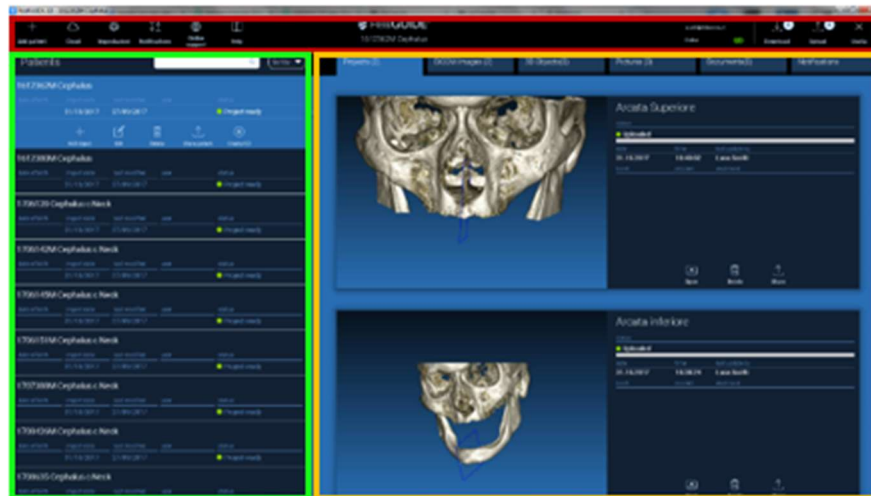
GUIDE
1612382M Cephalus

Add patient Cloud Reproduction Notifications Online support Help

Download Upload Home

Patients

1612382M Cephalus
01/18/2017 21/05/2017
Project ready

Add Edit Delete Share Create

1612380M Cephalus
01/18/2017 21/05/2017
Project ready

1706120 Cephalus c Neck
Project ready

1706142M Cephalus c Neck
Project ready

1706145M Cephalus c Neck
Project ready

1706155M Cephalus c Neck
Project ready

1707388M Cephalus c Neck
Project ready

1706435M Cephalus c Neck
Project ready

1706435 Cephalus c Neck

Projects (2) DICOM Images (2) 3D Objects (6) Pictures (3) Documents (0) Notifications

Arcata Superiore
Uploaded
31.10.2017 10:48:02 Luca Smith
Open Delete Share

Arcata inferiore
Uploaded
31.10.2017 10:38:26 Luca Smith